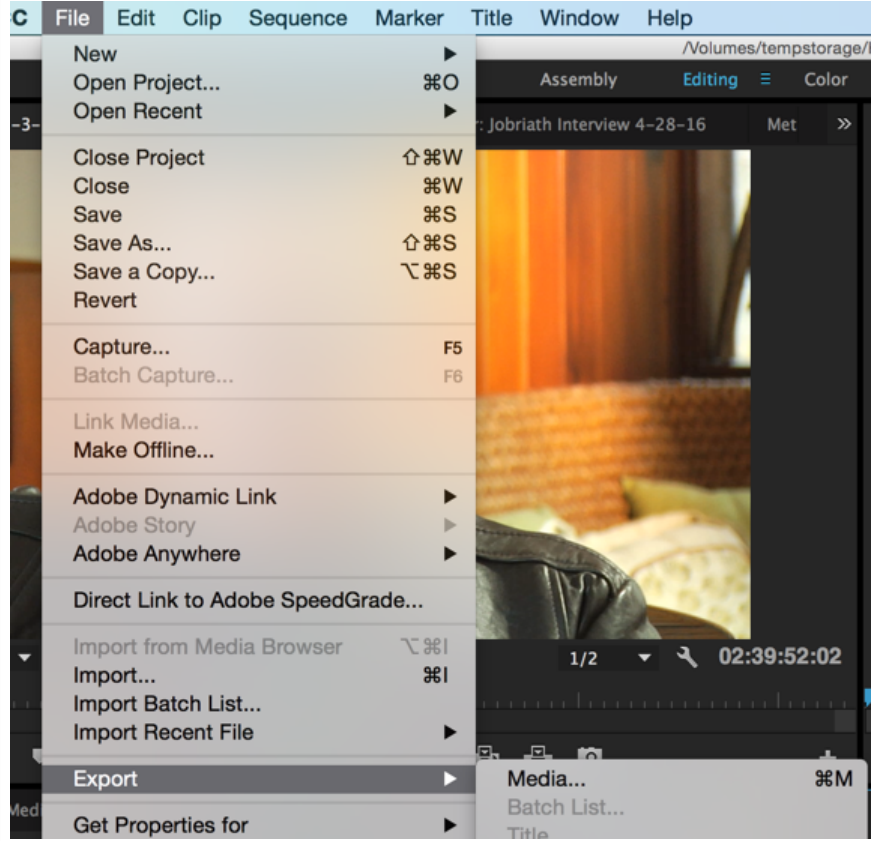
C File Edit Clip Sequence Marker Title Window Help

/Volumes/tempstorage/

Assembly Editing ≡ Color

-3- r: Jobriath Interview 4-28-16 Met »

New ▶
Open Project... ⌘O
Open Recent ▶

Close Project ⇧⌘W
Close ⌘W
Save ⌘S
Save As... ⇧⌘S
Save a Copy... ⌥⌘S
Revert

Capture... F5
Batch Capture... F6

Link Media...
Make Offline...

Adobe Dynamic Link ▶
Adobe Story ▶
Adobe Anywhere ▶

Direct Link to Adobe SpeedGrade...

Import from Media Browser ⌥⌘I
Import... ⌘I
Import Batch List...
Import Recent File ▶

Export ▶
Get Properties for ▶

1/2 02:39:52:02

Media... ⌘M
Batch List...
Title

Med